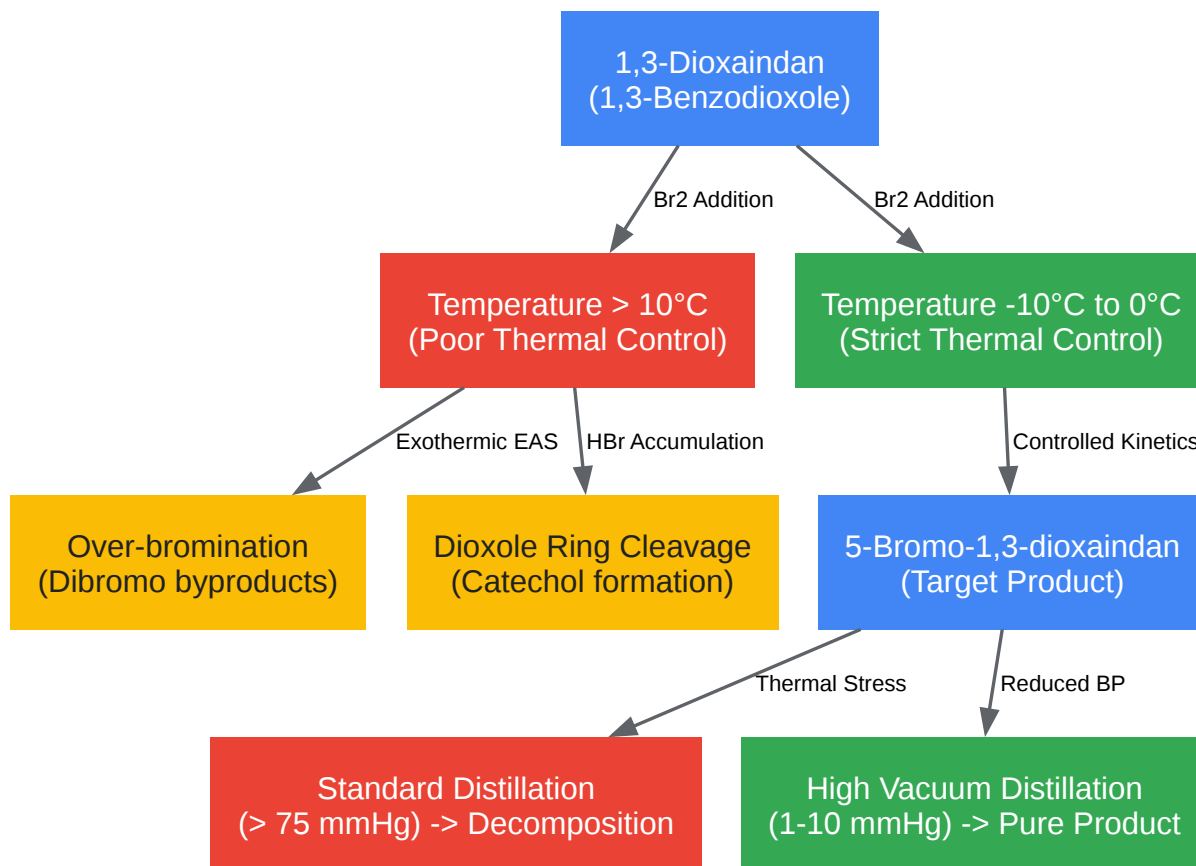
1,3-Dioxaindan
(1,3-Benzodioxole)

Br2 Addition

Br2 Addition

Temperature > 10°C
(Poor Thermal Control)

Temperature -10°C to 0°C
(Strict Thermal Control)

Exothermic EAS

HBr Accumulation

Controlled Kinetics

Over-bromination
(Dibromo byproducts)

Dioxole Ring Cleavage
(Catechol formation)

5-Bromo-1,3-dioxaindan
(Target Product)

Thermal Stress

Reduced BP

Standard Distillation
(> 75 mmHg) -> Decomposition

High Vacuum Distillation
(1-10 mmHg) -> Pure Product